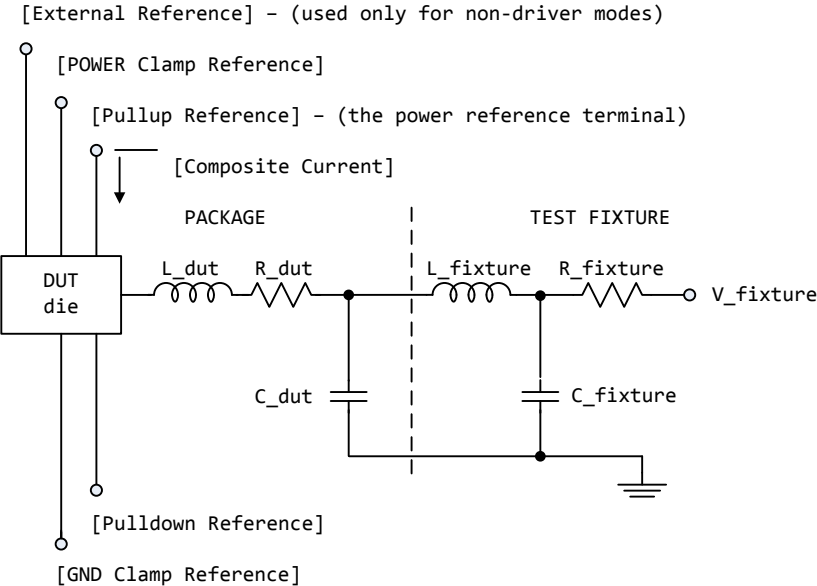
[External Reference] – (used only for non-driver modes)

[POWER Clamp Reference]

[Pullup Reference] – (the power reference terminal)

[Composite Current]

PACKAGE

TEST FIXTURE

DUT die

L_dut

R_dut

L_fixture

R_fixture

V_fixture

C_dut

C_fixture

[Pulldown Reference]

[GND Clamp Reference]